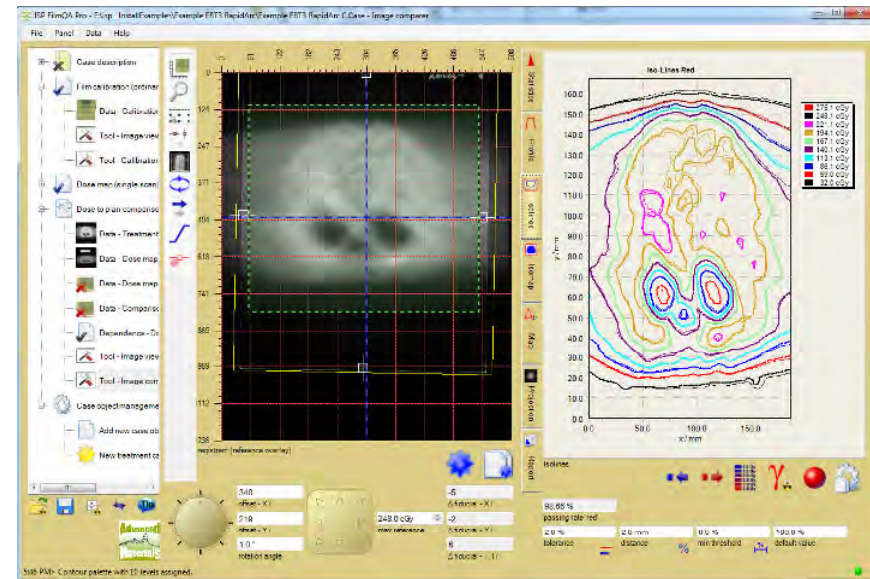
ISP FilmQA Pro - F:\isp_InstallExample\Example FBT3 RapidArc\Example FBT3 RapidArc C.Case - Image comparer

File Panel Data Help

Case description

Film calibration (ordinar

Data - Calibratio

Tool - Image view

Tool - Calibration

Dose map (single scan)

Dose to plan comparison

Data - Treatment

Data - Dose map

Data - Dose map

Data - Comparison

Dependence - Co

Tool - Image view

Tool - Image com

Case object manageme

Add new case ob

New treatment c

0
124
247
371
494
618
741
865
989
1112
1236

reg.object: (reference overlay)

Statistic
Profile
Isolines
Overlap
Map
Projection
Report

Iso-Lines Red

275.1 cGy
248.1 cGy
221.1 cGy
194.1 cGy
167.1 cGy
140.1 cGy
113.1 cGy
86.1 cGy
59.0 cGy
32.0 cGy

160.0
150.0
140.0
130.0
120.0
110.0
100.0
90.0
80.0
70.0
60.0
50.0
40.0
30.0
20.0
10.0
0.0

y / mm

0.0 50.0 100.0 150.0
x / mm

Isolines

340
offset - X
218
offset - Y
1.0 °
rotation angle

248.0 cGy
max reference

-5
Δ fiducial - X
-2
Δ fiducial - Y
6
Δ fiducial - 1

98.88 %
passing rate red

2.0 %
tolerance
2.0 mm
distance
0.0 %
min threshold
100.0 %
default value

Shift PM> Contour palette with 10 levels assigned.